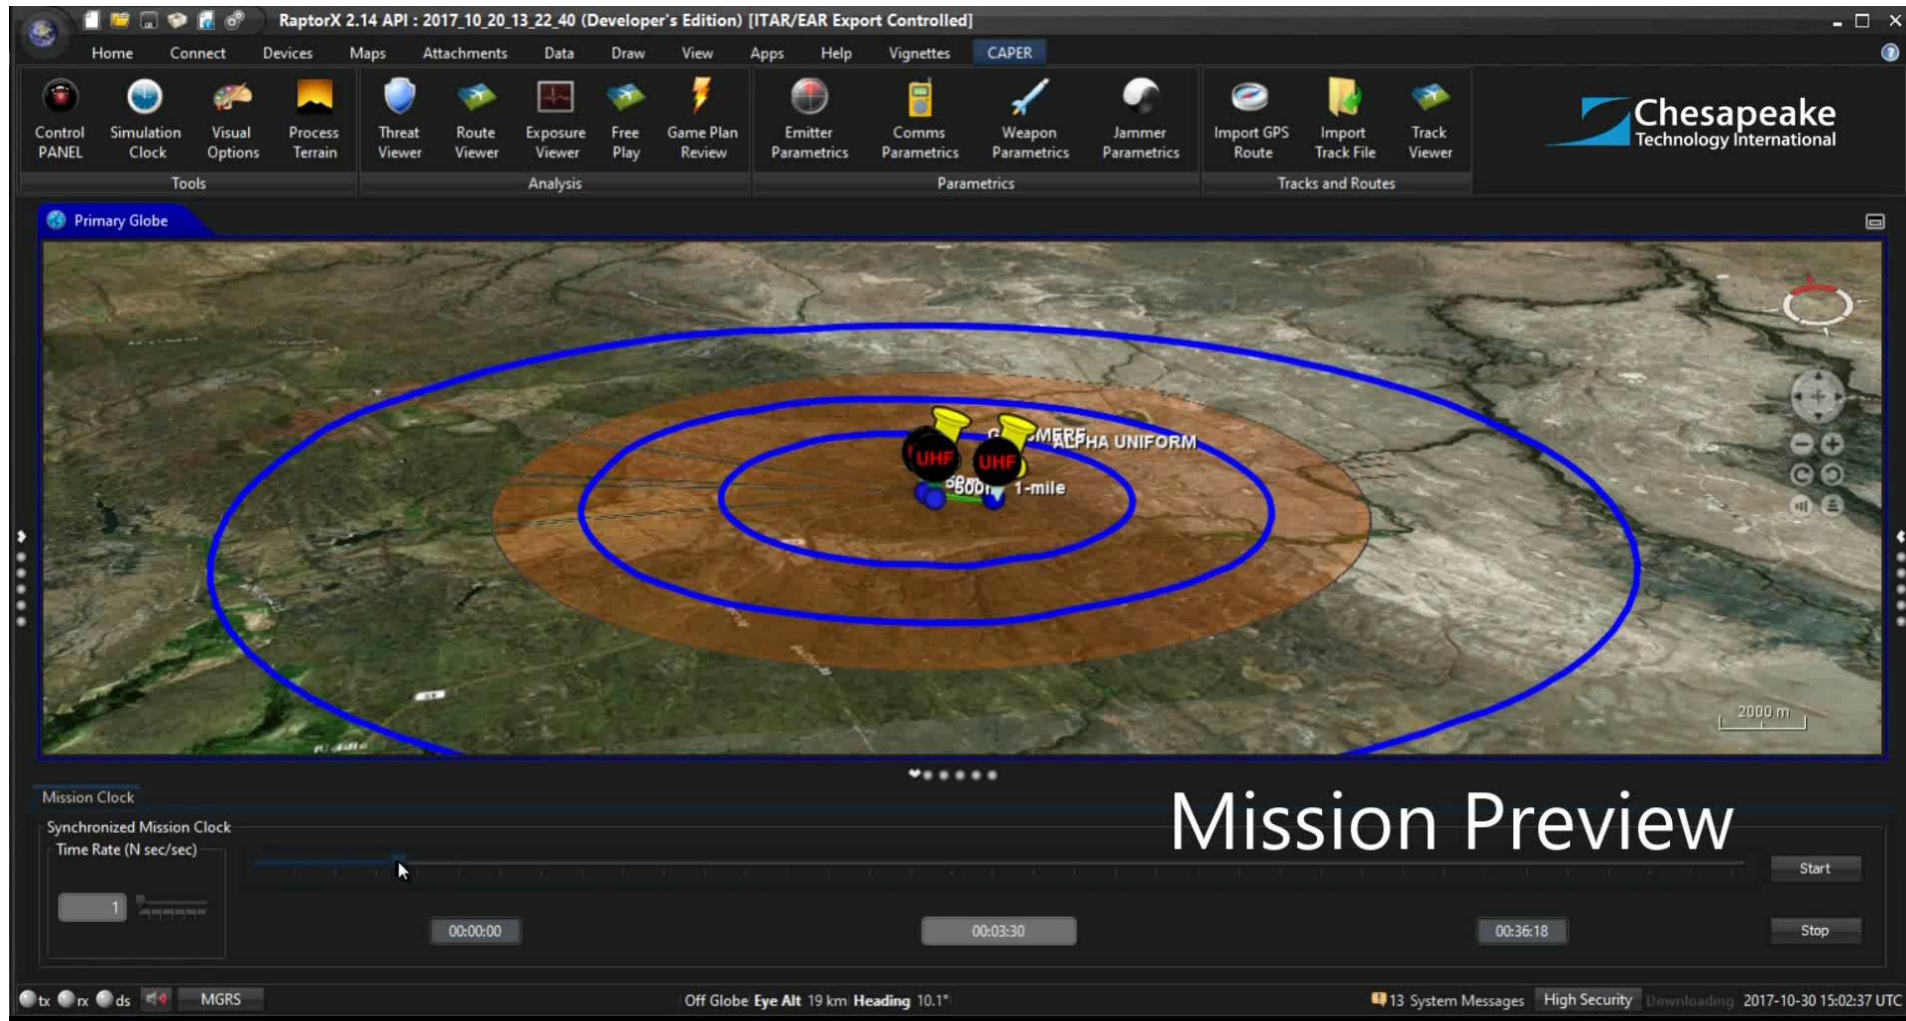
RaptorX 2.14 API : 2017_10_20_13_22_40 (Developer's Edition) [ITAR/EAR Export Controlled]

Home Connect Devices Maps Attachments Data Draw View Apps Help Vignettes CAPER

Control PANEL
Simulation Clock
Visual Options
Process Terrain
Tools

Threat Viewer
Route Viewer
Exposure Viewer
Free Play
Game Plan Review
Analysis

Emitter Parametrics
Comms Parametrics
Weapon Parametrics
Jammer Parametrics
Parametrics

Import GPS Route
Import Track File
Track Viewer
Tracks and Routes

Chesapeake
Technology International

Primary Globe

UHF
UHF
MERE
ALPHA UNIFORM
600
1-mile

2000 m

Mission Clock
Synchronized Mission Clock
Time Rate (N sec/sec)
1

Mission Preview

Start
00:00:00
00:03:30
00:36:18
Stop

tx rx ds MGRS
Off Globe Eye Alt 19 km Heading 10.1°
13 System Messages High Security Downloading 2017-10-30 15:02:37 UTC